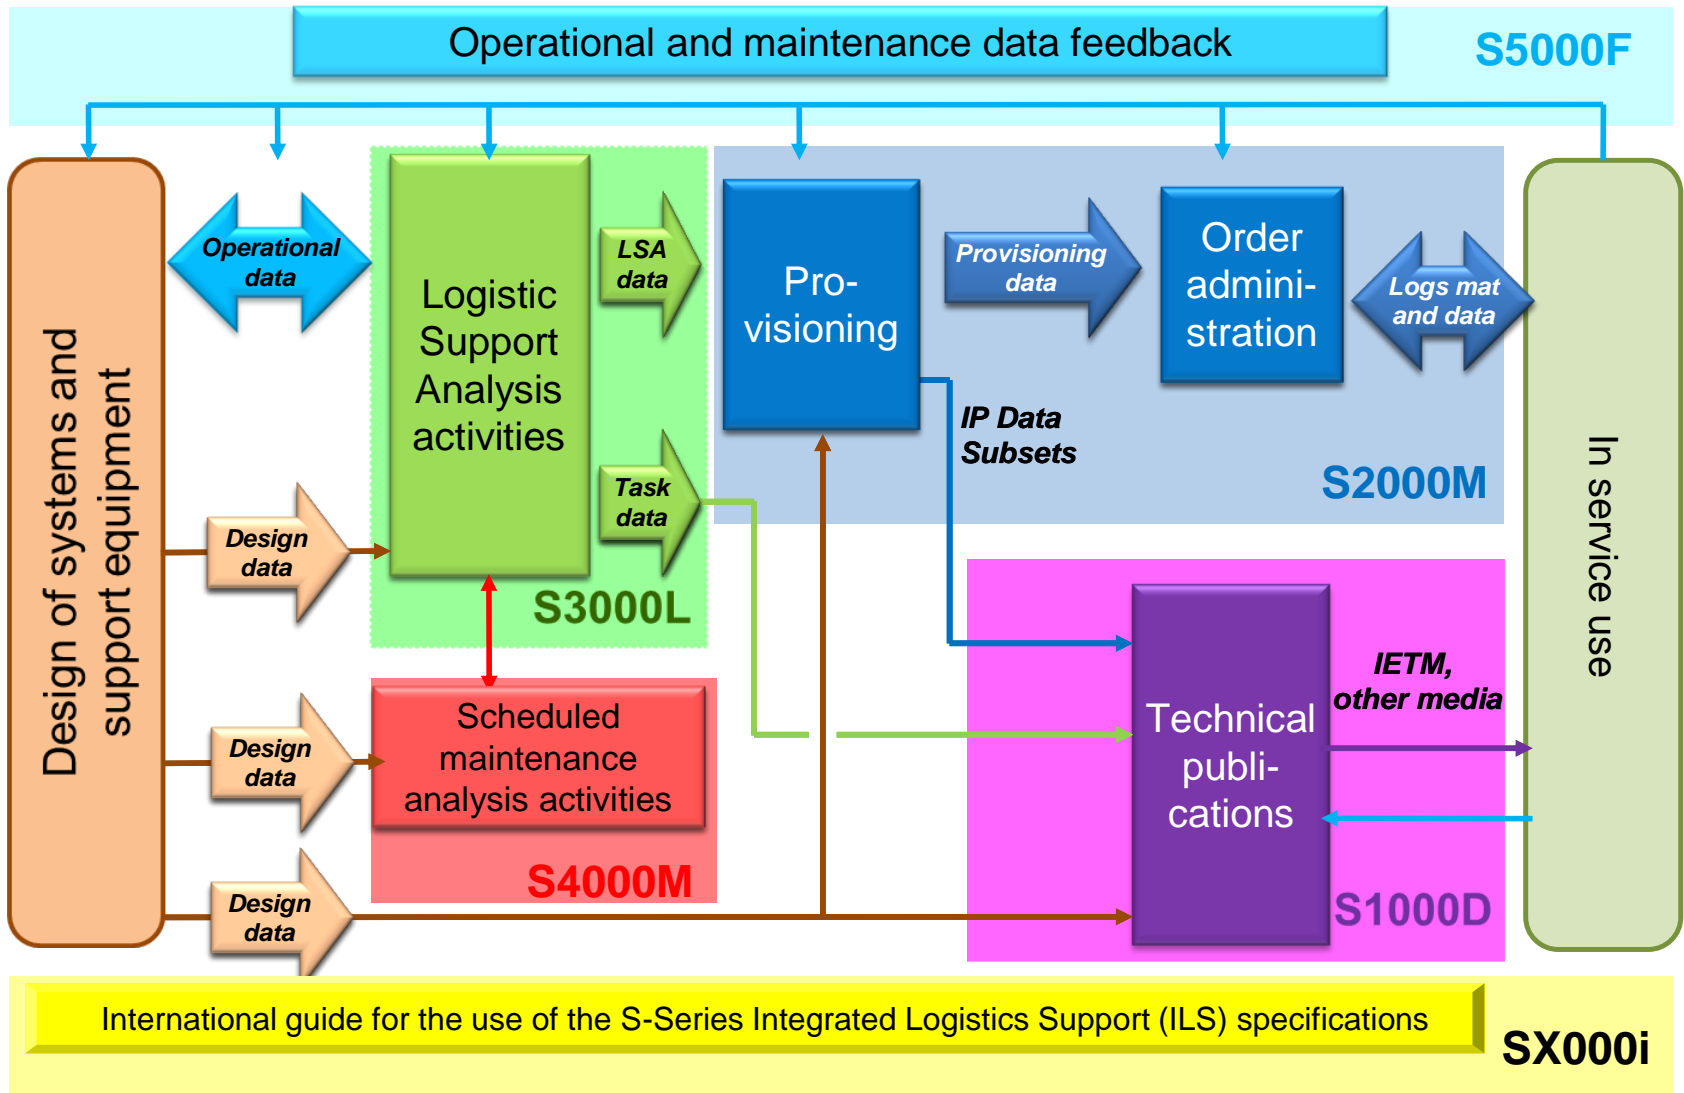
Operational and maintenance data feedback

S5000F

Design of systems and support equipment

Operational data

Logistic Support Analysis activities

LSA data

Task data

S3000L

Pro-visioning

Provisioning data

Order admini-stration

Logs mat and data

IP Data Subsets

S2000M

In service use

Design data

Scheduled maintenance analysis activities

S4000M

Design data

Design data

Technical publi-cations

IETM, other media

S1000D

International guide for the use of the S-Series Integrated Logistics Support (ILS) specifications

SX000i